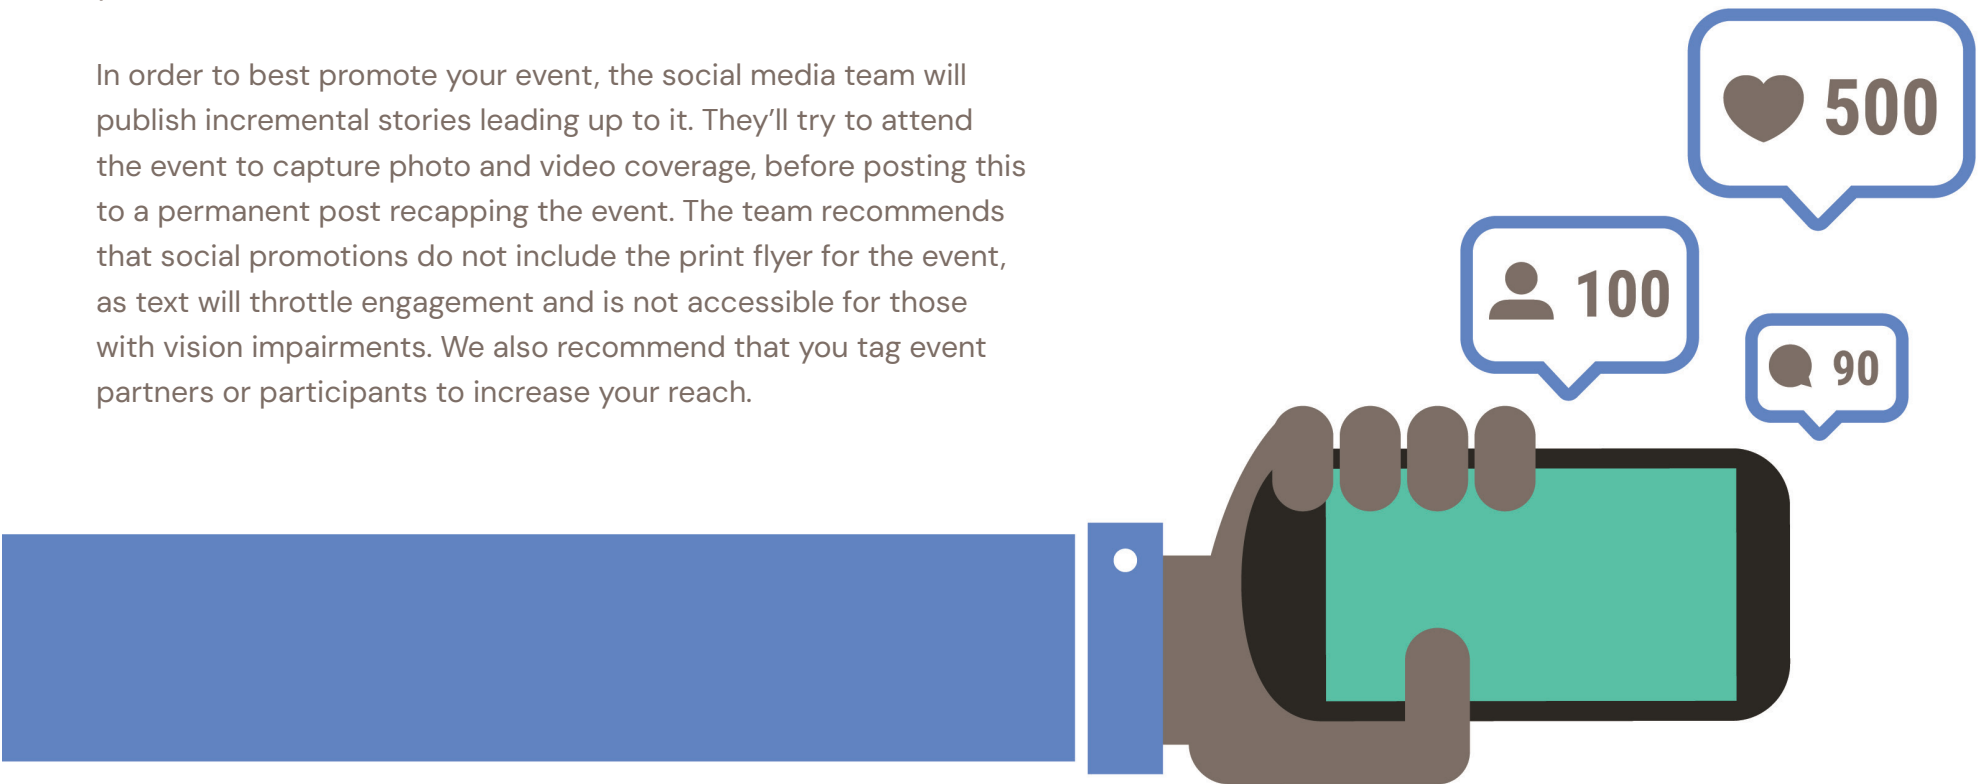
In order to best promote your event, the social media team will publish incremental stories leading up to it. They'll try to attend the event to capture photo and video coverage, before posting this to a permanent post recapping the event. The team recommends that social promotions do not include the print flyer for the event, as text will throttle engagement and is not accessible for those with vision impairments. We also recommend that you tag event partners or participants to increase your reach.

500

100

90